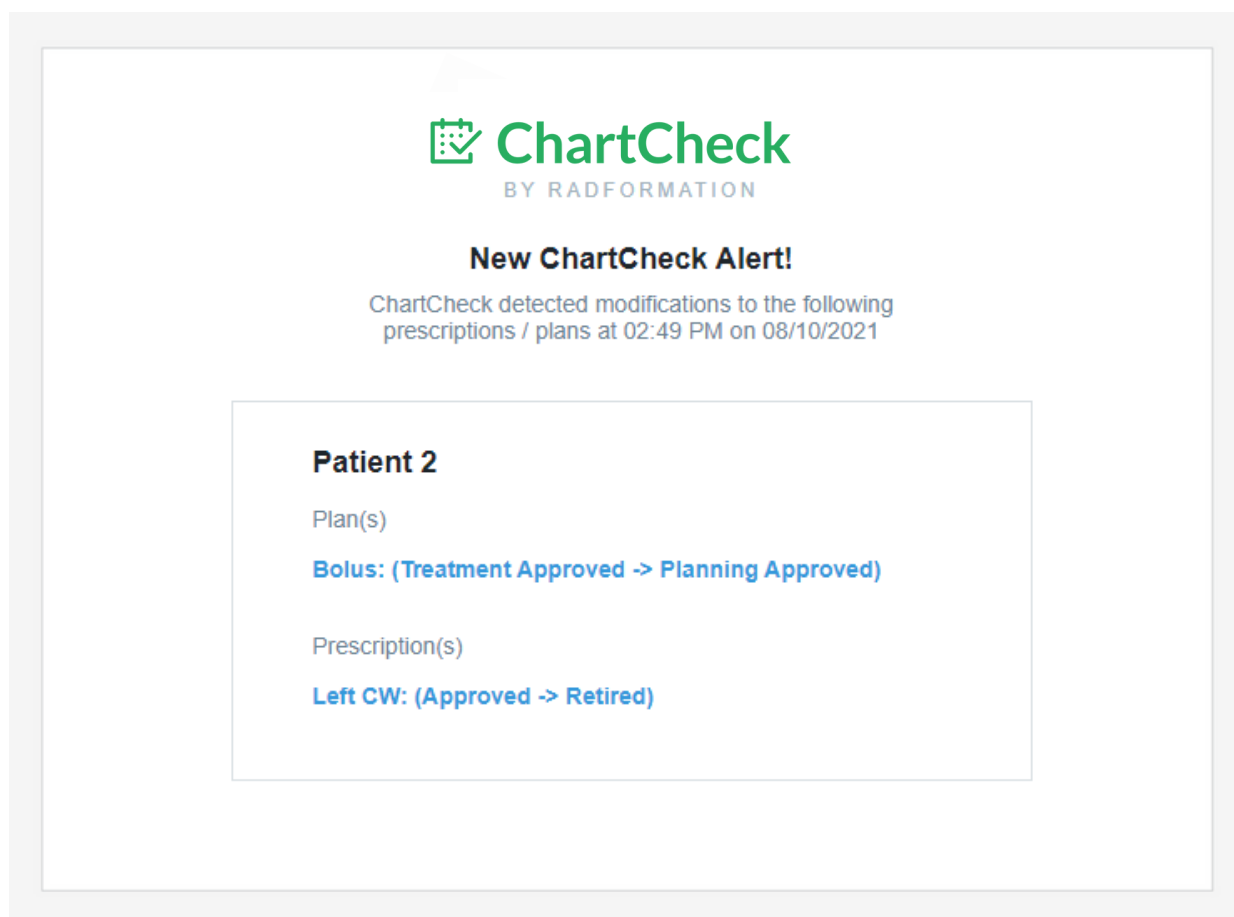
ChartCheck
BY RADFORMATION

New ChartCheck Alert!

ChartCheck detected modifications to the following prescriptions / plans at 02:49 PM on 08/10/2021

Patient 2

Plan(s)

Bolus: (Treatment Approved -> Planning Approved)

Prescription(s)

Left CW: (Approved -> Retired)